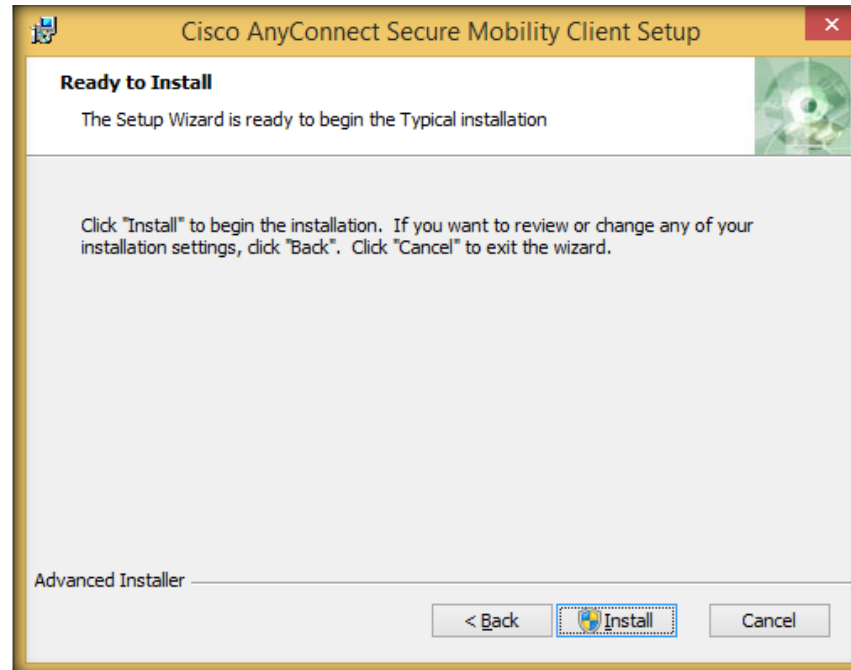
Cisco AnyConnect Secure Mobility Client Setup

Ready to Install

The Setup Wizard is ready to begin the Typical installation

Click "Install" to begin the installation. If you want to review or change any of your installation settings, click "Back". Click "Cancel" to exit the wizard.

Advanced Installer

< Back

Install

Cancel